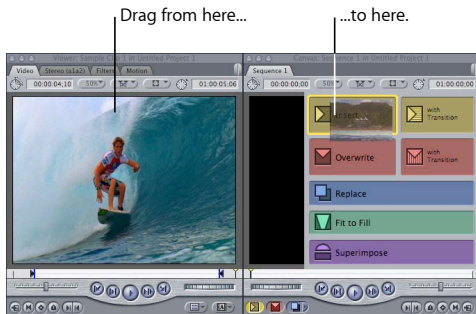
Drag from here...

...to here.

Viewer: Sample Clip 1 in Untitled Project 1

Video | Stereo (a1a2) | Filters | Motion

00:00:04:10 | 50% | 01:00:05:06

Canvas: Sequence 1 in Untitled Project 1

Sequence 1

00:00:00:00 | 50%

Insert

Insert with Transition

Overwrite

Overwrite with Transition

Replace

Fit to Fill

Superimpose